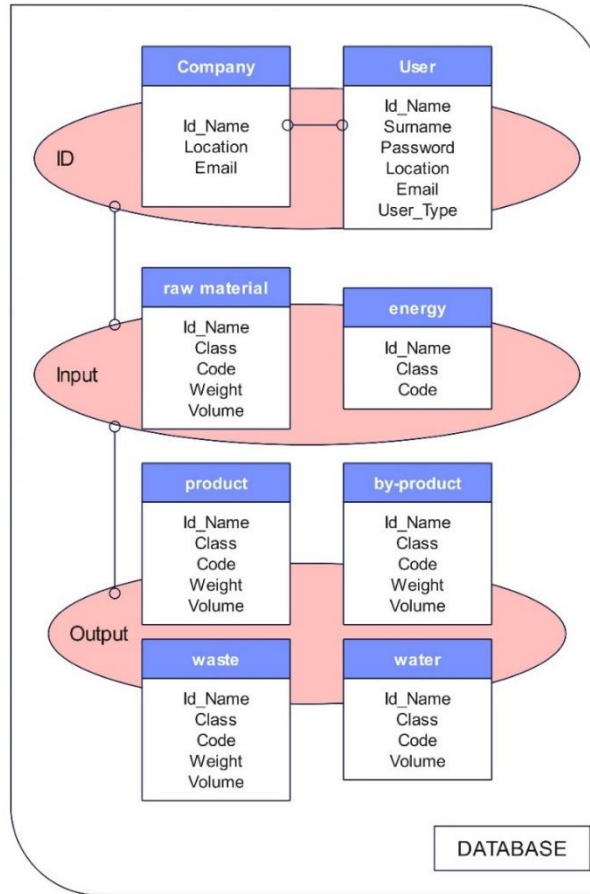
Company

Id_Name
Location
Email

User

Id_Name
Surname
Password
Location
Email
User_Type

ID

raw material

Id_Name
Class
Code
Weight
Volume

energy

Id_Name
Class
Code

Input

product

Id_Name
Class
Code
Weight
Volume

by-product

Id_Name
Class
Code
Weight
Volume

Output

waste

Id_Name
Class
Code
Weight
Volume

water

Id_Name
Class
Code
Volume

DATABASE